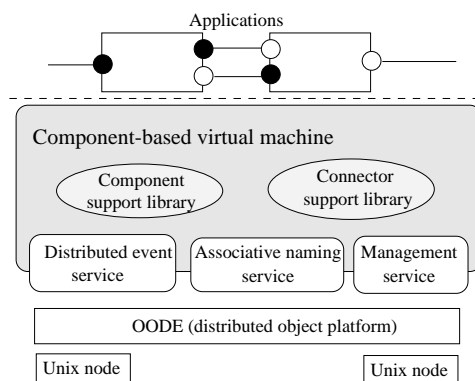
Applications

Component-based virtual machine

Component support library

Connector support library

Distributed event service

Associative naming service

Management service

OODE (distributed object platform)

Unix node

Unix node